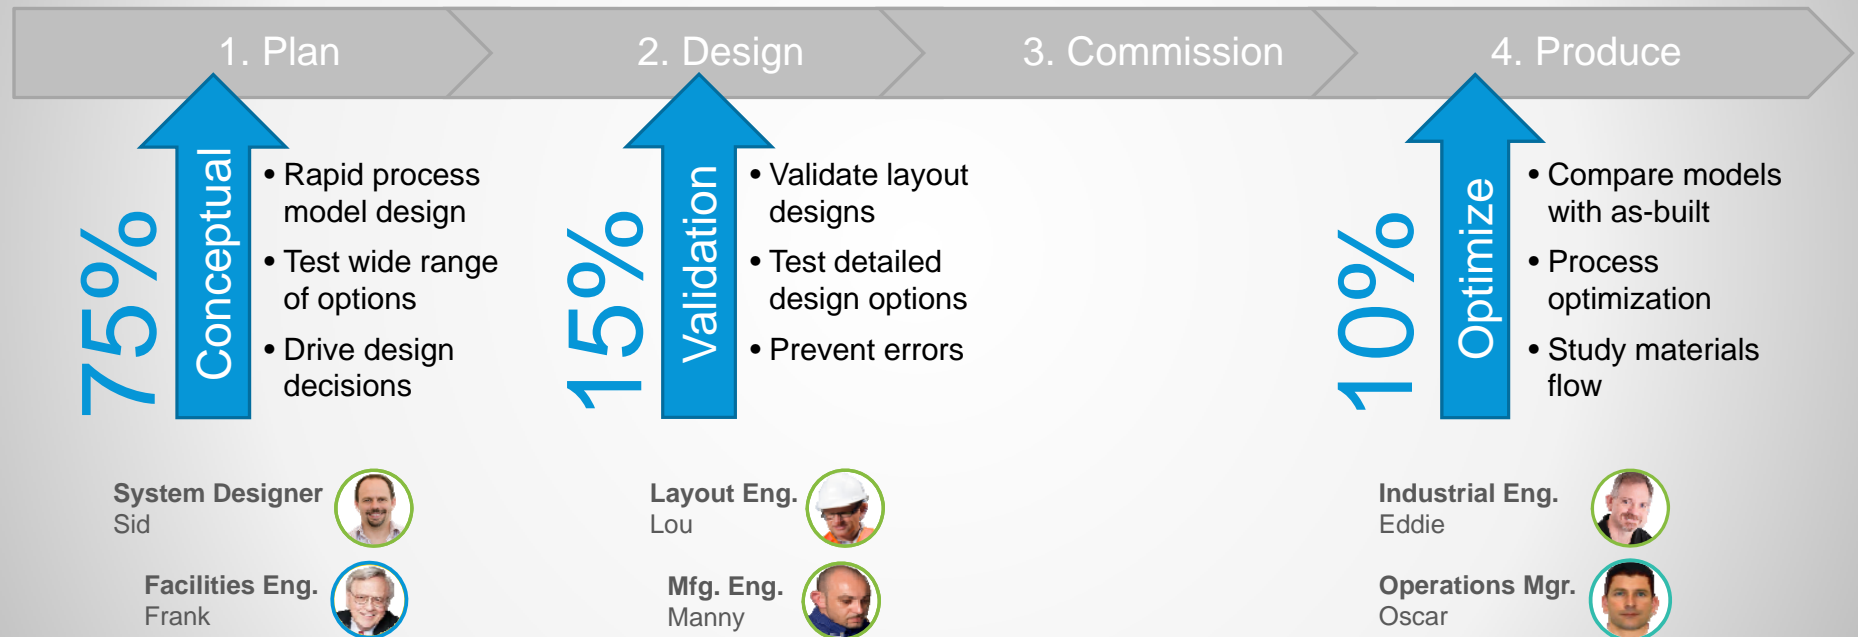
1. Plan

2. Design

3. Commission

4. Produce

75%

Conceptual

• Rapid process model design
• Test wide range of options
• Drive design decisions

15%

Validation

• Validate layout designs
• Test detailed design options
• Prevent errors

10%

Optimize

• Compare models with as-built
• Process optimization
• Study materials flow

System Designer
Sid

Facilities Eng.
Frank

Layout Eng.
Lou

Mfg. Eng.
Manny

Industrial Eng.
Eddie

Operations Mgr.
Oscar